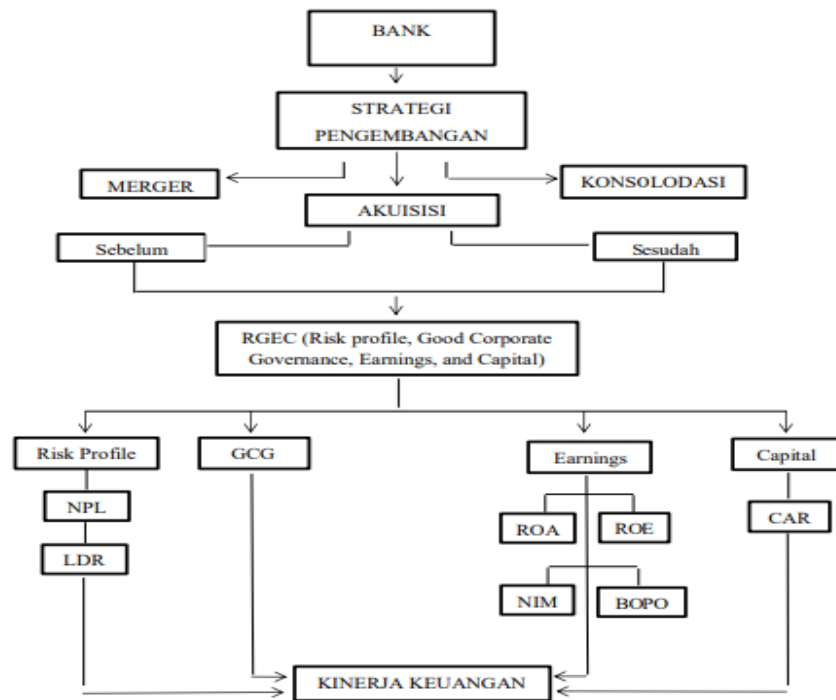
BANK

STRATEGI PENGEMBANGAN

MERGER

KONSOLODASI

AKUISISI

Sebelum

Sesudah

RGEC (Risk profile, Good Corporate Govemance, Earnings, and Capital)

Risk Profile

GCG

Earnings

Capital

NPL

LDR

ROA

ROE

NIM

BOPO

CAR

KINERJA KEUANGAN